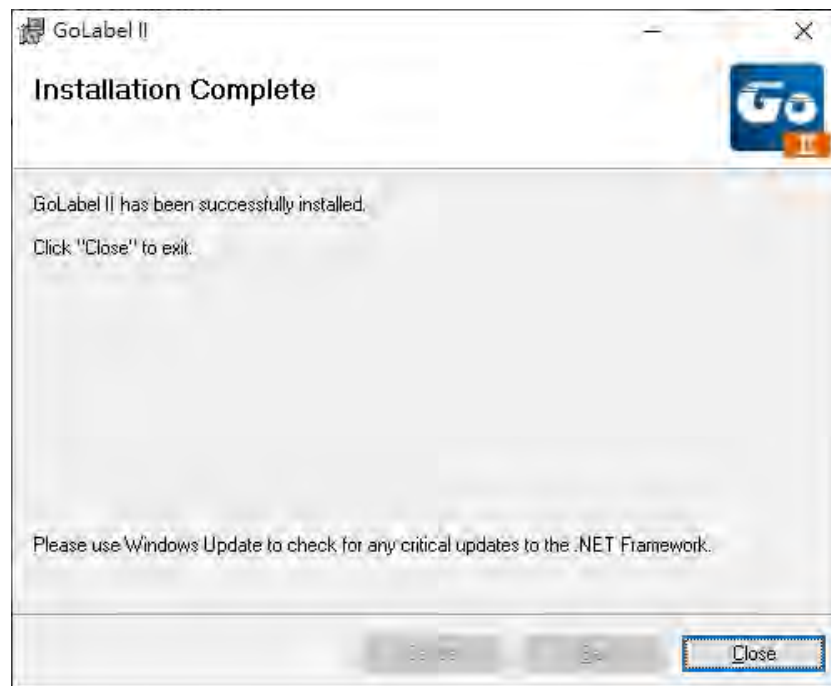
GoLabel II

Installation Complete

Go II

GoLabel II has been successfully installed.

Click "Close" to exit.

Please use Windows Update to check for any critical updates to the .NET Framework.

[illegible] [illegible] Close